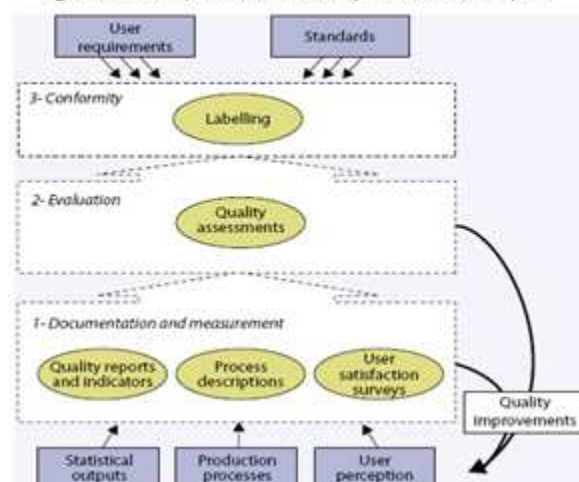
User requirements

Standards

3- Conformity

Labelling

2- Evaluation

Quality assessments

1- Documentation and measurement

Quality reports and indicators

Process descriptions

User satisfaction surveys

Quality improvements

Statistical outputs

Production processes

User perception